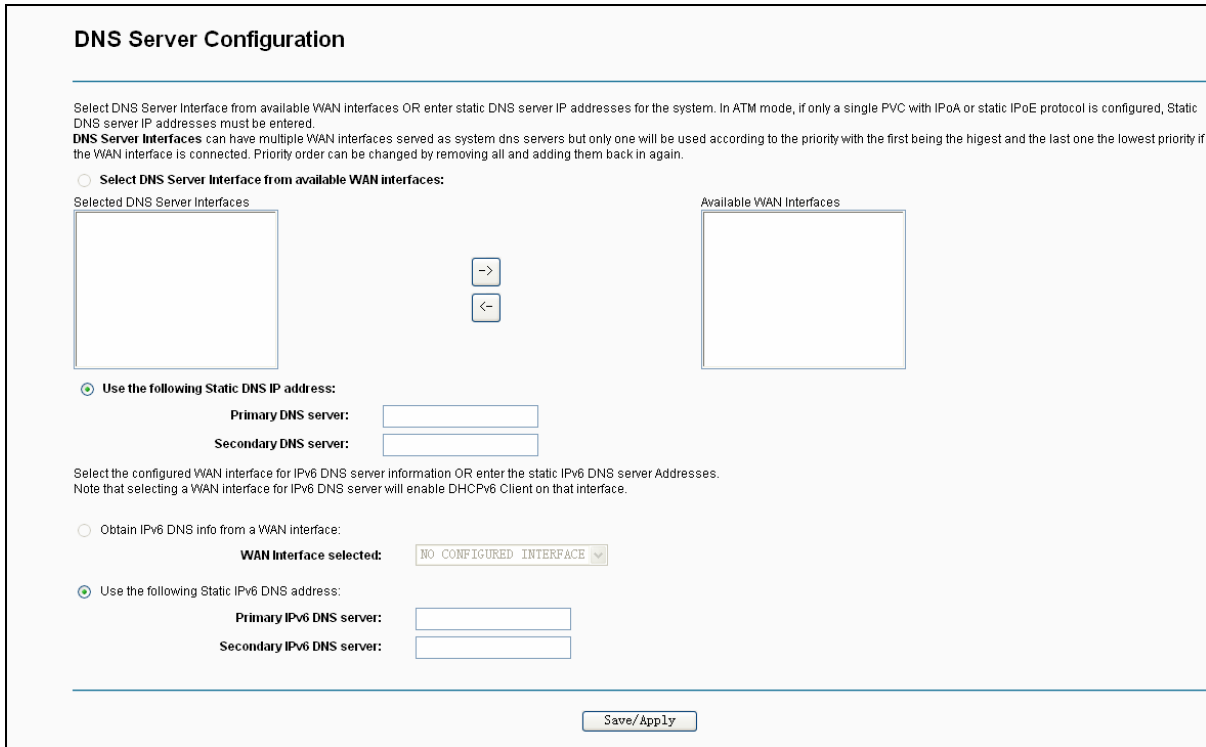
DNS Server Configuration

Select DNS Server Interface from available WAN interfaces OR enter static DNS server IP addresses for the system. In ATM mode, if only a single PVC with IPoA or static IPoE protocol is configured, Static DNS server IP addresses must be entered.
**DNS Server Interfaces** can have multiple WAN interfaces served as system dns servers but only one will be used according to the priority with the first being the higest and the last one the lowest priority if the WAN interface is connected. Priority order can be changed by removing all and adding them back in again.

Select DNS Server Interface from available WAN interfaces:

Selected DNS Server Interfaces

Available WAN Interfaces

->

<-

Use the following Static DNS IP address:

Primary DNS server:

Secondary DNS server:

Select the configured WAN interface for IPv6 DNS server information OR enter the static IPv6 DNS server Addresses.
Note that selecting a WAN interface for IPv6 DNS server will enable DHCPv6 Client on that interface.

Obtain IPv6 DNS info from a WAN interface:

WAN Interface selected: NO CONFIGURED INTERFACE

Use the following Static IPv6 DNS address:

Primary IPv6 DNS server:

Secondary IPv6 DNS server:

Save/Apply